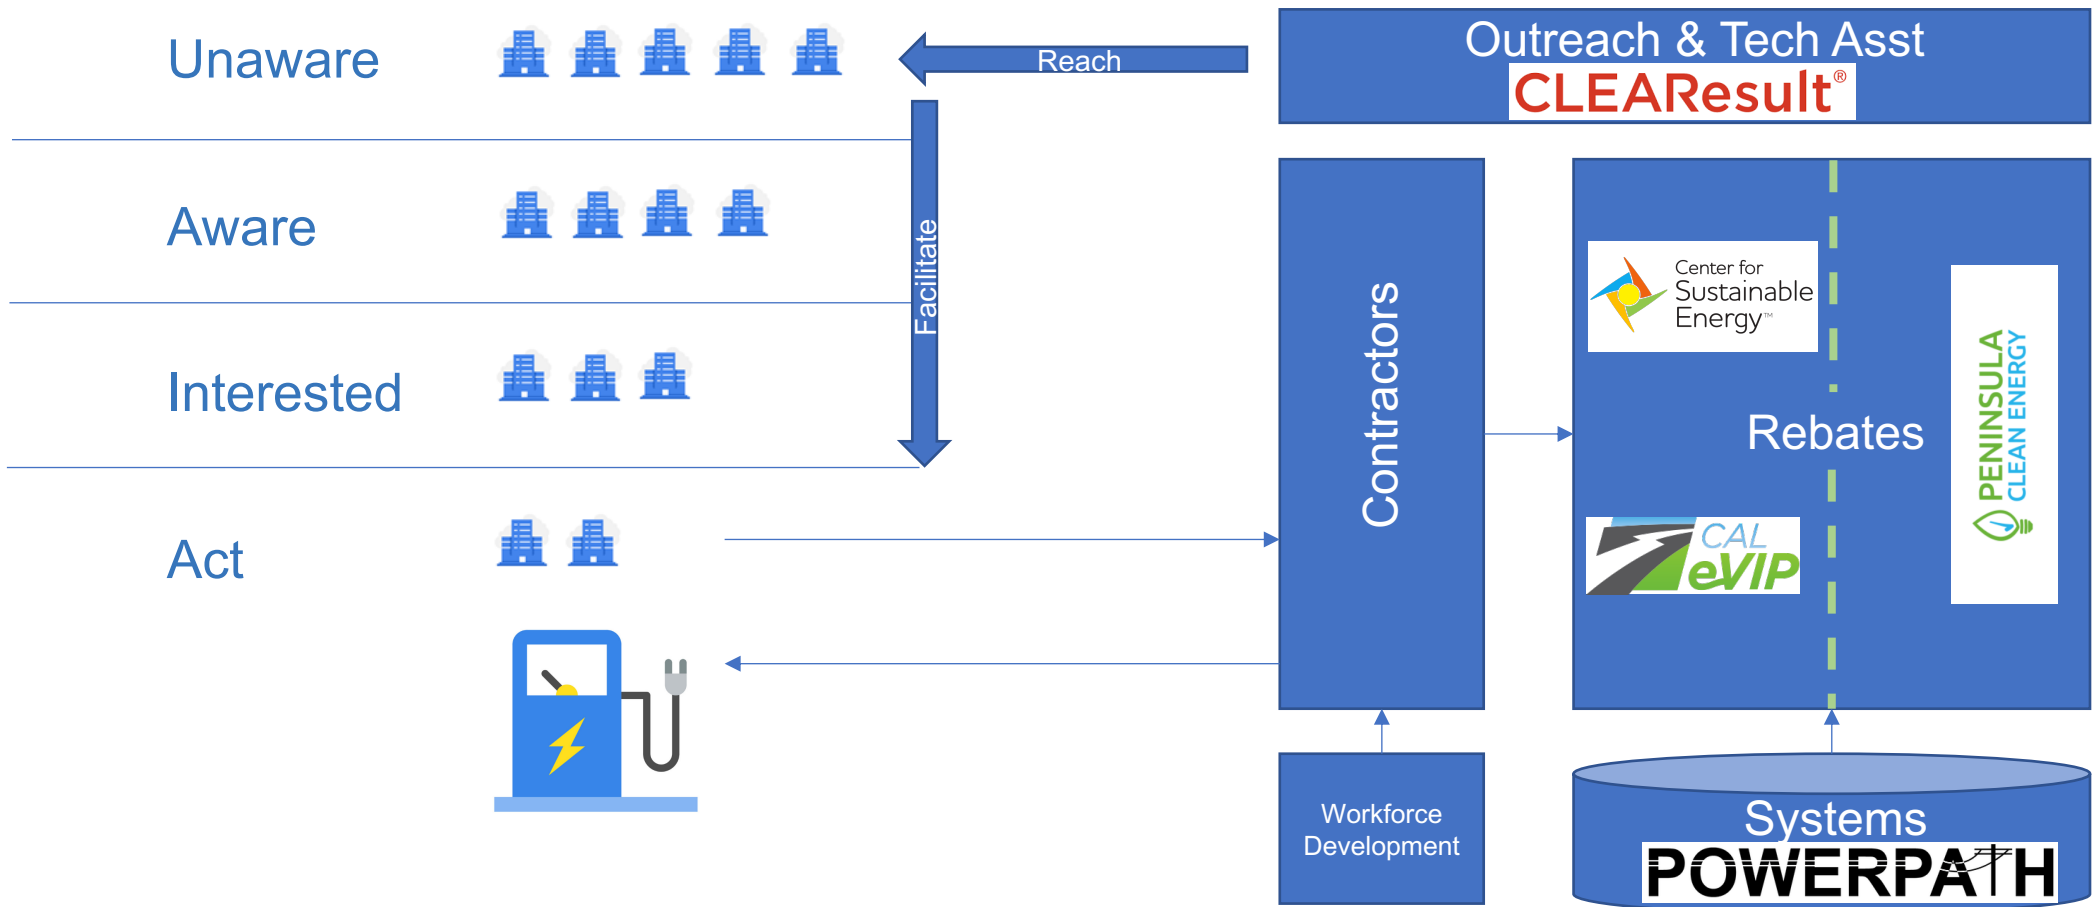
Unaware

Reach

Outreach & Tech Asst
CLEAResult®

Aware

Facilitate

Interested

Contractors

Center for Sustainable Energy™

Rebates

PENINSULA CLEAN ENERGY

Act

CAL eVIP

Workforce Development

Systems
POWERPATH